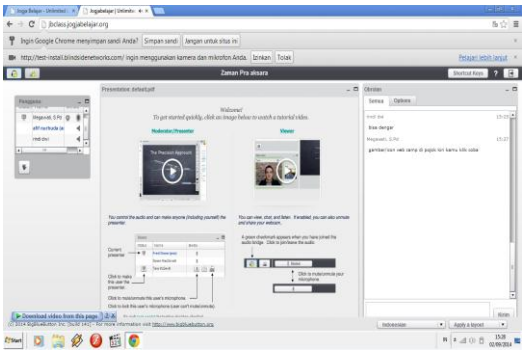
Jogja Belajar - Unlimited ×  Jogjabelajar | Unlimite ×

jbclass.jogjabelajar.org

Ingin Google Chrome menyimpan sandi Anda? Simpan sandi Jangan untuk situs ini

Pelajari lebih lanjut ×

http://test-install.blindsidenetworks.com/ ingin menggunakan kamera dan mikrofon Anda. Izinkan Tolak

Zaman Pra aksara

Shortcut Keys ?

Pengguna

Megawati, S.Pd

afif nurhuda

rmdi dwi

Presentation: default.pdf

Welcome!
To get started quickly, click an image below to watch a tutorial video.

Moderator/Presenter

Viewer

The Presenter Approach

You control the audio and can make anyone (including yourself) the presenter.

You can view, chat, and listen. If enabled, you can also unmute and share your webcam.

Current presenter

Click to make this user the presenter

Click to mute/unmute this user's microphone

Click to lock this user's microphone (user can't mute/unmute)

A green checkmark appears when you have joined the audio bridge. Click to join/leave the audio.

Click to mute/unmute your microphone

Obrolan

Semua Options

rmdi dwi 15:10
bisa dengar

Megawati, S.Pd 15:17
gambar'nya vedo samp di pojok kiri kamu klik sada

Download video from this page

(c) 2014 BigBlueButton Inc. (build 140) - For more information visit http://www.bigbluebutton.org

Indonesian

Apply a layout

Kirim

Start

15:30
02/09/2014